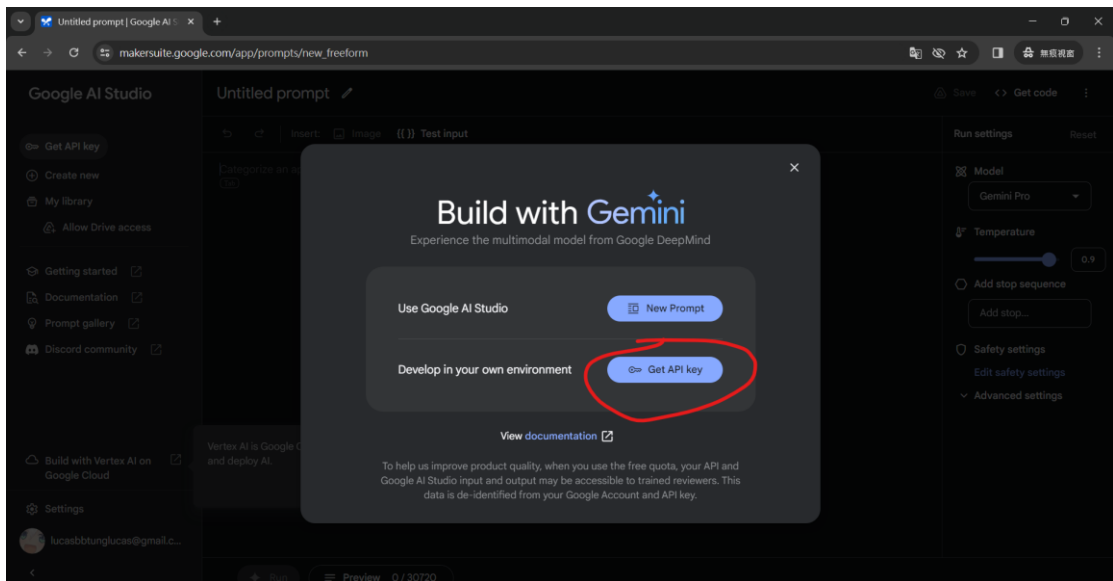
Untitled prompt | Google AI S
makersuite.google.com/app/prompts/new_freeform
無痕視窗

Google AI Studio
Untitled prompt
Save
<> Get code

Get API key
Create new
My library
Allow Drive access
Getting started
Documentation
Prompt gallery
Discord community

Insert: Image {{ }} Test input
Categorize an a

Run settings
Reset
Model
Gemini Pro
Temperature
0.9
Add stop sequence
Add stop...
Safety settings
Edit safety settings
Advanced settings

Build with Gemini
Experience the multimodal model from Google DeepMind

Use Google AI Studio
New Prompt
Develop in your own environment
Get API key

View documentation

To help us improve product quality, when you use the free quota, your API and Google AI Studio input and output may be accessible to trained reviewers. This data is de-identified from your Google Account and API key.

Vertex AI is Google C
and deploy AI.

Build with Vertex AI on Google Cloud
Settings
lucasbbtunglucas@gmail.c...

Run
Preview 0 / 30720